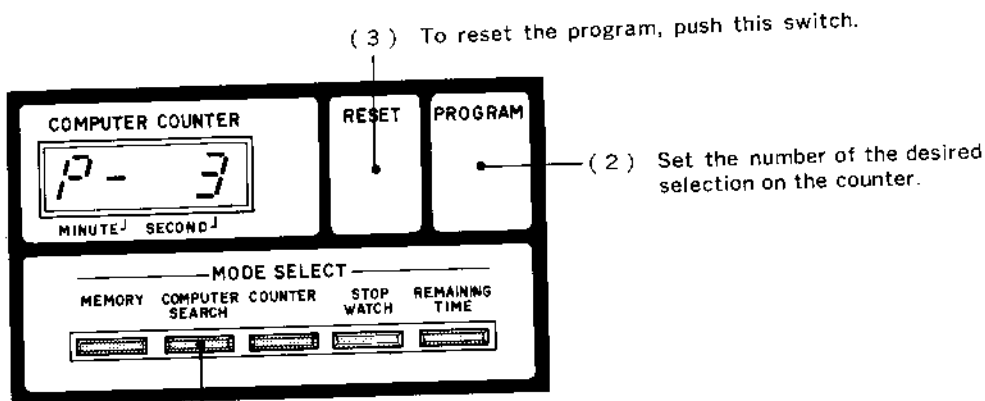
( 3 ) To reset the program, push this switch.

COMPUTER COUNTER

P - 3

MINUTE SECOND

RESET

PROGRAM

( 2 ) Set the number of the desired selection on the counter.

MODE SELECT

MEMORY

COMPUTER SEARCH

COUNTER

STOP WATCH

REMAINING TIME